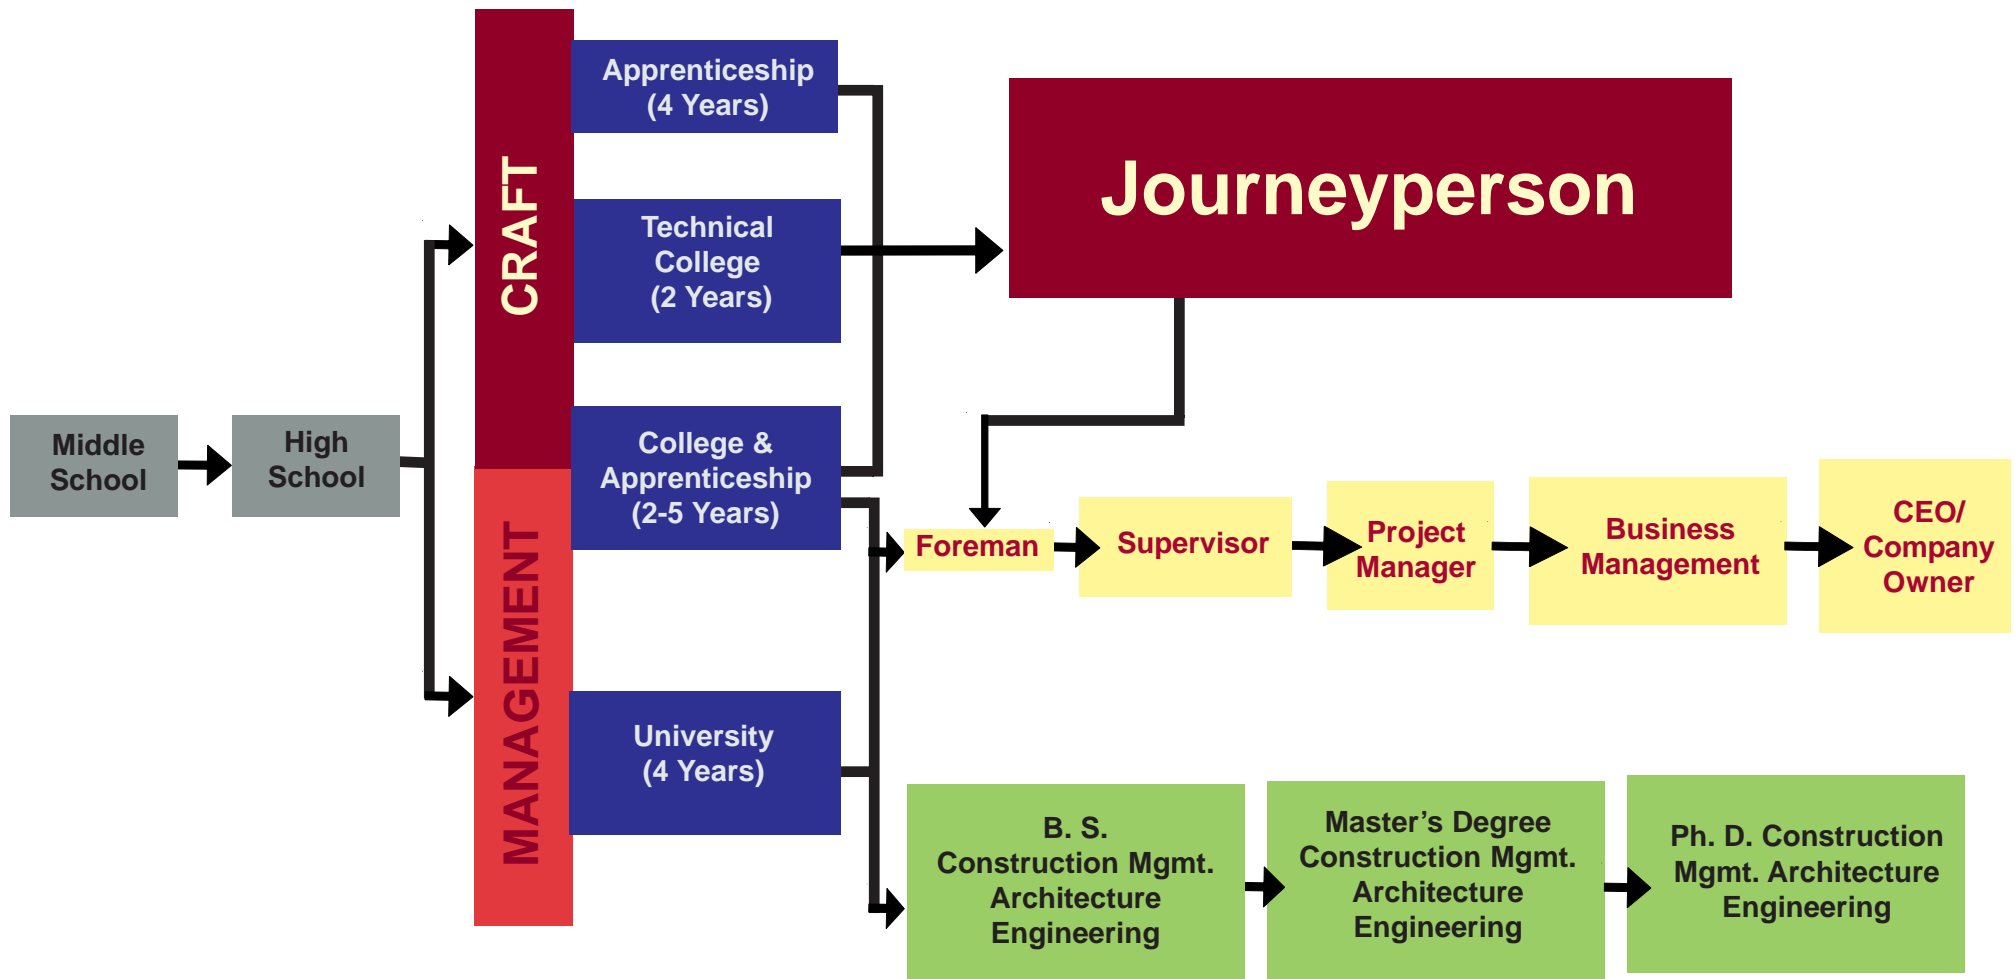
Middle School

High School

CRAFT

MANAGEMENT

Apprenticeship (4 Years)

Technical College (2 Years)

College & Apprenticeship (2-5 Years)

University (4 Years)

Journeyperson

Foreman

Supervisor

Project Manager

Business Management

CEO/ Company Owner

B. S. Construction Mgmt. Architecture Engineering

Master’s Degree Construction Mgmt. Architecture Engineering

Ph. D. Construction Mgmt. Architecture Engineering